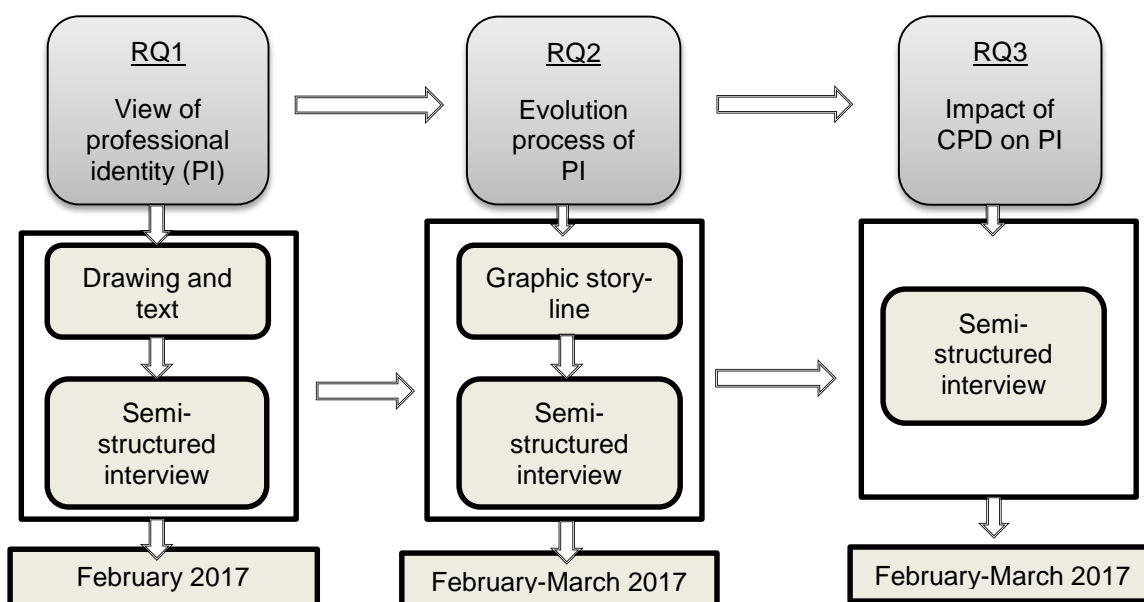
RQ1

View of professional identity (PI)

Drawing and text

Semi-structured interview

February 2017

RQ2

Evolution process of PI

Graphic story-line

Semi-structured interview

February-March 2017

RQ3

Impact of CPD on PI

Semi-structured interview

February-March 2017